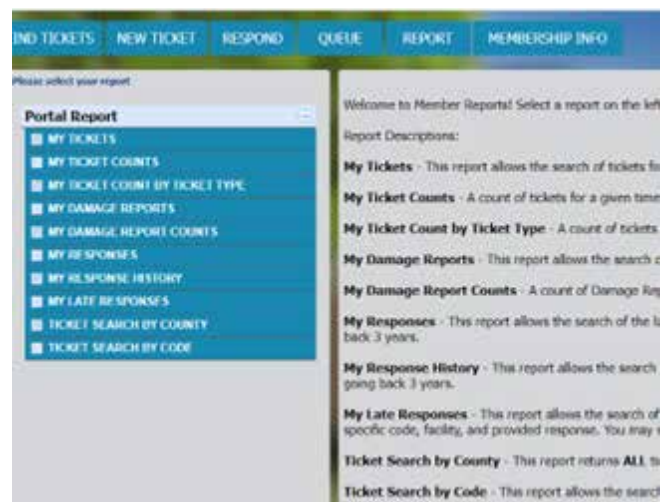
IND TICKETS NEW TICKET RESPOND QUEUE REPORT MEMBERSHIP INFO

Please select your report

Portal Report

MY TICKETS
MY TICKET COUNTS
MY TICKET COUNT BY TICKET TYPE
MY DAMAGE REPORTS
MY DAMAGE REPORT COUNTS
MY RESPONSES
MY RESPONSE HISTORY
MY LATE RESPONSES
TICKET SEARCH BY COUNTY
TICKET SEARCH BY CODE

Welcome to Member Reports! Select a report on the lef

Report Descriptions:

My Tickets - This report allows the search of tickets fo

My Ticket Counts - A count of tickets for a given tim

My Ticket Count by Ticket Type - A count of tickets

My Damage Reports - This report allows the search o

My Damage Report Counts - A count of Damage Re

My Responses - This report allows the search of the l back 3 years.

My Response History - This report allows the search going back 3 years.

My Late Responses - This report allows the search of specific code, facility, and provided response. You may

Ticket Search by County - This report returns ALL t

Ticket Search by Code - This report allows the searc